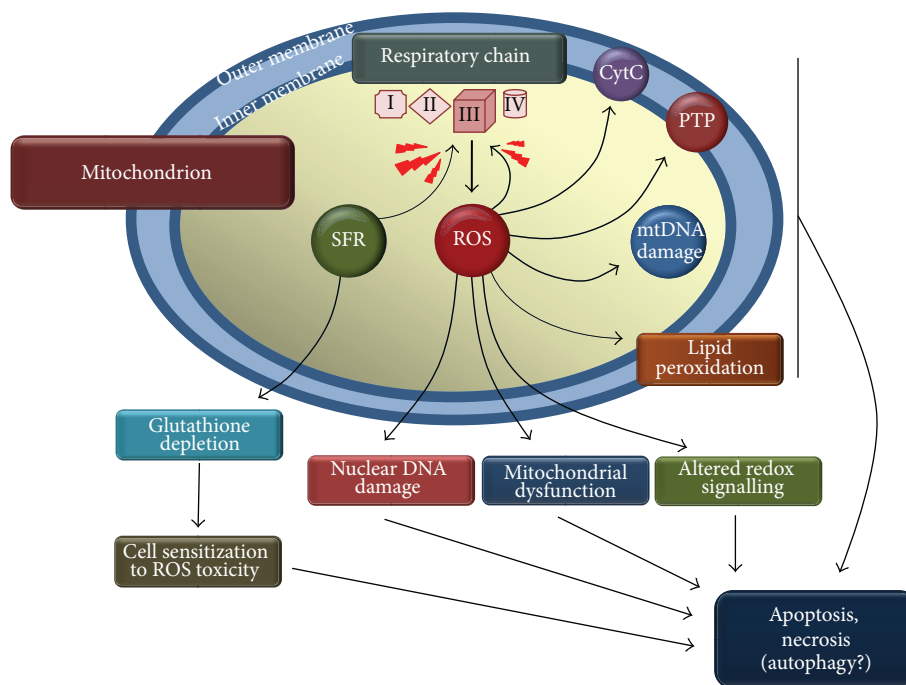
Outer membrane

Inner membrane

Respiratory chain

I II III IV

CytC

PTP

Mitochondrion

SFR

ROS

mtDNA damage

Lipid peroxidation

Glutathione depletion

Nuclear DNA damage

Mitochondrial dysfunction

Altered redox signalling

Cell sensitization to ROS toxicity

Apoptosis, necrosis (autophagy?)